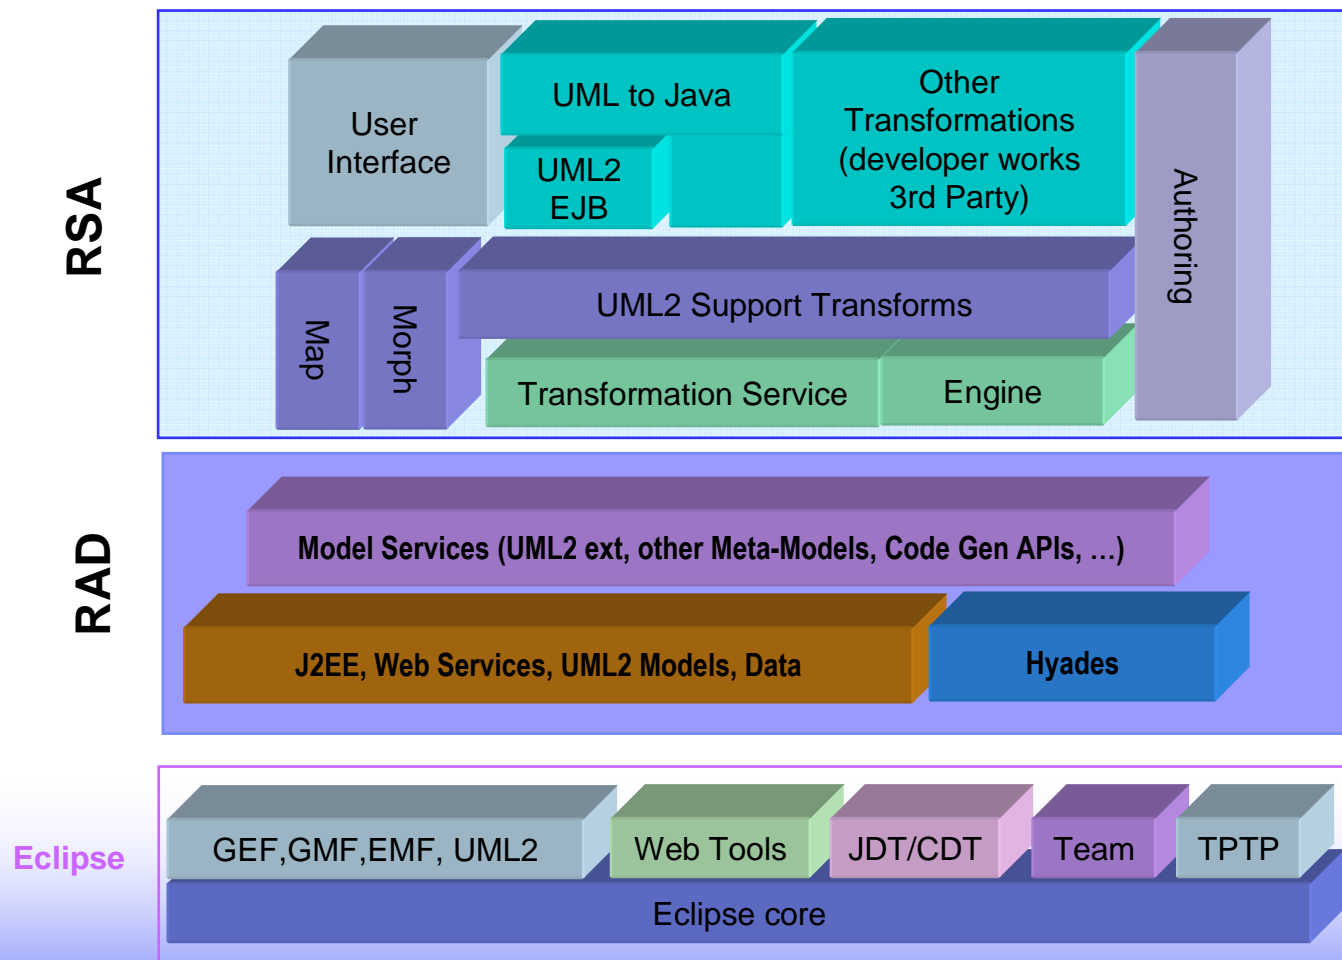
RSA

User Interface

UML to Java

UML2 EJB

Other Transformations (developer works 3rd Party)

Authoring

Map

Morph

UML2 Support Transforms

Transformation Service

Engine

RAD

Model Services (UML2 ext, other Meta-Models, Code Gen APIs, ...)

J2EE, Web Services, UML2 Models, Data

Hyades

Eclipse

GEF,GMF,EMF, UML2

Web Tools

JDT/CDT

Team

TPTP

Eclipse core